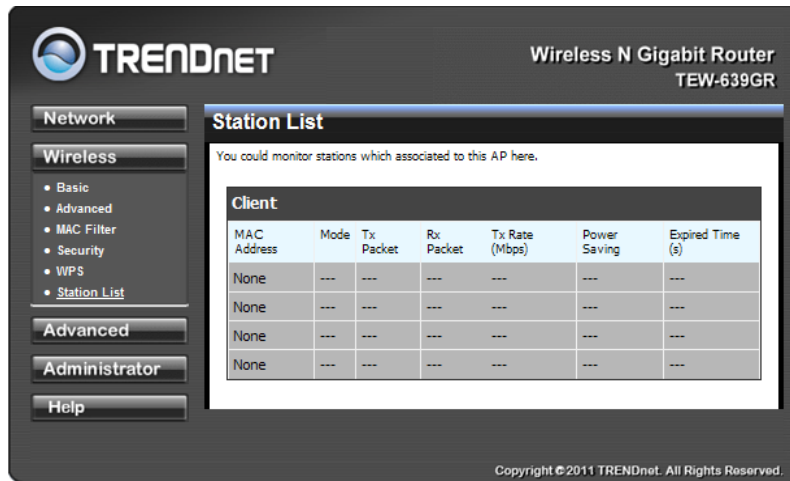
TRENDNET

Wireless N Gigabit Router
TEW-639GR

Network

Wireless

• Basic
• Advanced
• MAC Filter
• Security
• WPS
• Station List

Advanced

Administrator

Help

Station List

You could monitor stations which associated to this AP here.

Client

| MAC Address | Mode | Tx Packet | Rx Packet | Tx Rate (Mbps) | Power Saving | Expired Time (s) |
|---|---|---|---|---|---|---|
| None | --- | --- | --- | --- | --- | --- |
| None | --- | --- | --- | --- | --- | --- |
| None | --- | --- | --- | --- | --- | --- |
| None | --- | --- | --- | --- | --- | --- |

Copyright ©2011 TRENDnet. All Rights Reserved.